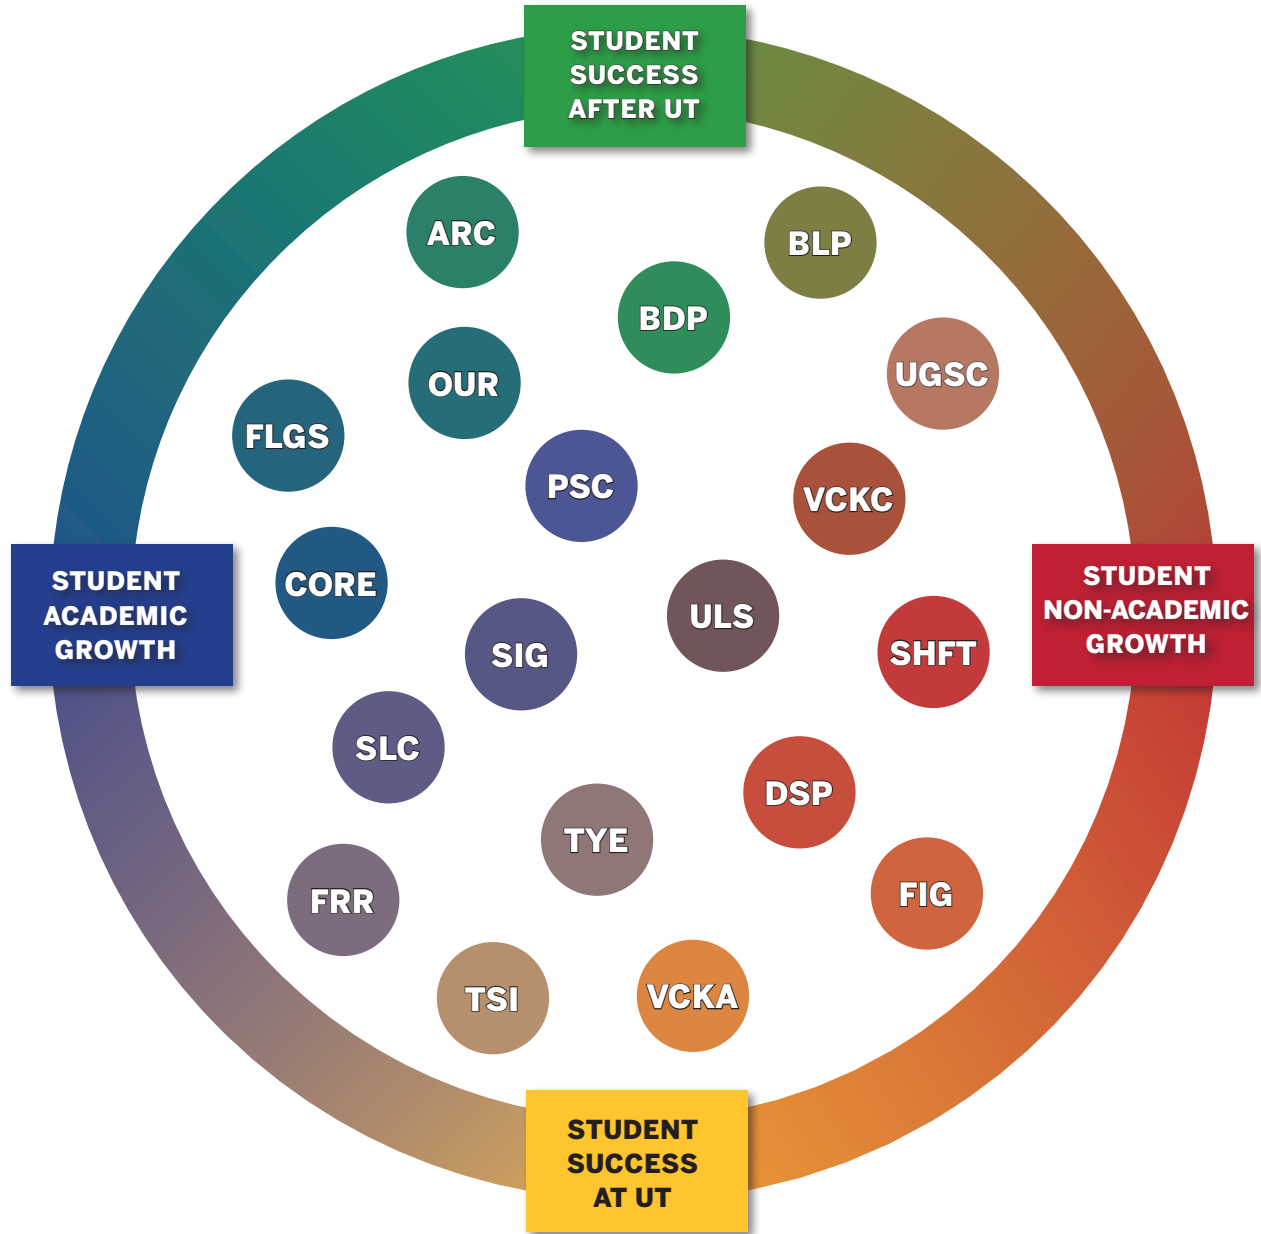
STUDENT SUCCESS AFTER UT

ARC

BLP

BDP

UGSC

OUR

FLGS

PSC

VCKC

STUDENT ACADEMIC GROWTH

CORE

ULS

STUDENT NON-ACADEMIC GROWTH

SIG

SHFT

SLC

DSP

TYE

FRR

FIG

TSI

VCKA

STUDENT SUCCESS AT UT